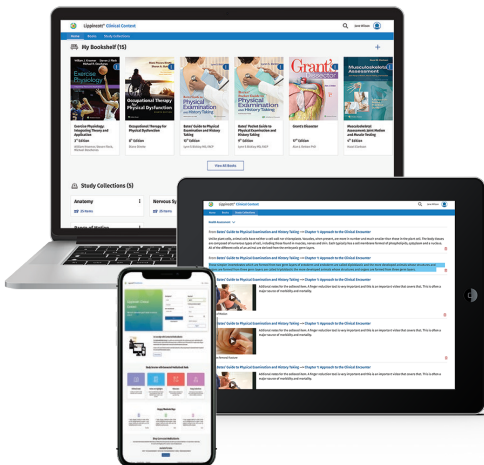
Lippincott® Clinical Context

Home Books Study Collections

Jane Wilson

My Bookshelf (15)

+

Exercise Physiology

Exercise Physiology: Integrating Theory and Application
3rd Edition

Occupational Therapy for Physical Dysfunction
8th Edition

Bates' Guide to Physical Examination and History Taking
13th Edition

Bates' Pocket Guide to Physical Examination and History Taking
9th Edition

Grant's Dissector
17th Edition

Musculoskeletal Assessment: Joint Motion and Muscle Testing
4th Edition

View All Books

Study Collections (5)

Anatomy

Nervous Sy

Lippincott® Clinical Context

Home Books Study Collections

From Bates' Guide to Physical Examination and History Taking → Chapter 1: Approach to the Clinical Encounter

From Bates' Guide to Physical Examination and History Taking → Chapter 1: Approach to the Clinical Encounter

From Bates' Guide to Physical Examination and History Taking → Chapter 1: Approach to the Clinical Encounter

From Bates' Guide to Physical Examination and History Taking → Chapter 1: Approach to the Clinical Encounter

Lippincott® Clinical Context